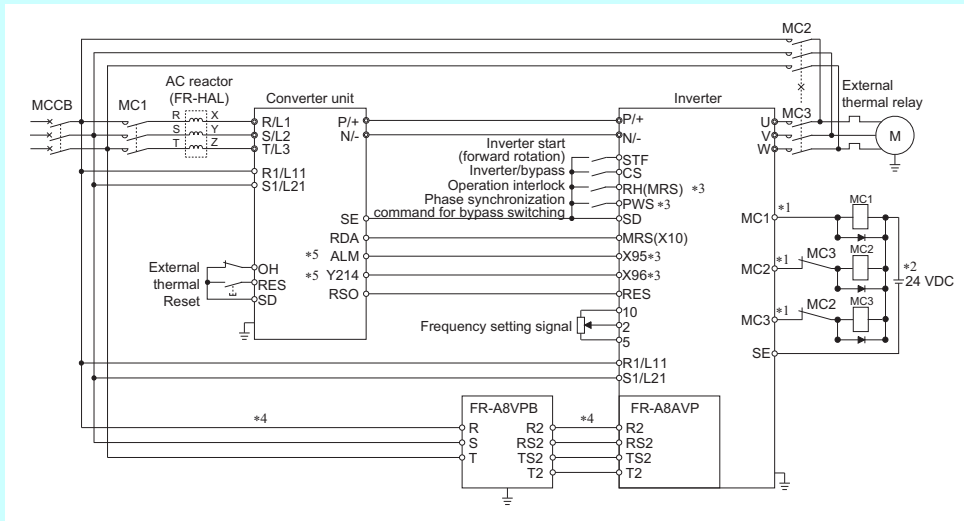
MC2

AC reactor (FR-HAL)

External thermal relay

MCCB

MC1

Converter unit

Inverter

R X
S Y
T Z

R/L1
S/L2
T/L3
R1/L11
S1/L21

P/+
N/-

P/+
N/-

MC3
U
V
W

M

Inverter start (forward rotation)
Inverter/bypass
Operation interlock
Phase synchronization command for bypass switching

STF
CS
RH(MRS) *3
PWS *3
SD

SE
RDA
*5 ALM
*5 Y214
RSO

MRS(X10)
X95*3
X96*3
RES

External thermal
Reset

OH
RES
SD

Frequency setting signal

10
2
5

R1/L11
S1/L21

MC1 *1
MC1
MC2 *1
MC3
MC2
*2 24 VDC
MC3 *1
MC2
MC3
SE

FR-A8VPB
*4
R
S
T
R2
RS2
TS2
T2

*4

FR-A8AVP
R2
RS2
TS2
T2